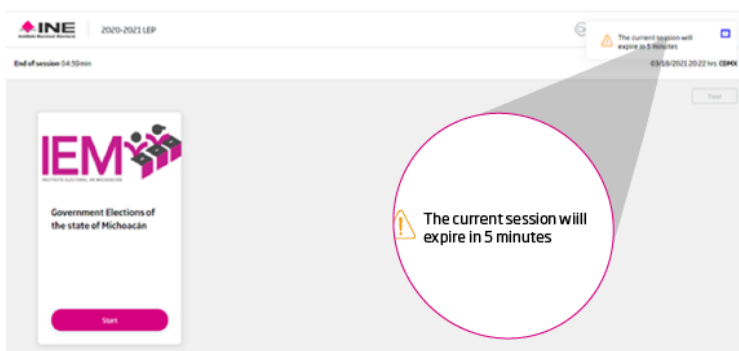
INE
Instituto Nacional Electoral

2020-2021 LEP

The current session will expire in 5 minutes

End of session 04:59min

03/18/2021 20:22 hrs CDMX

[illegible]

IEM
INSTITUTO ELECTORAL DE MICHOACÁN

Government Elections of the state of Michoacán

Start

The current session wiill expire in 5 minutes